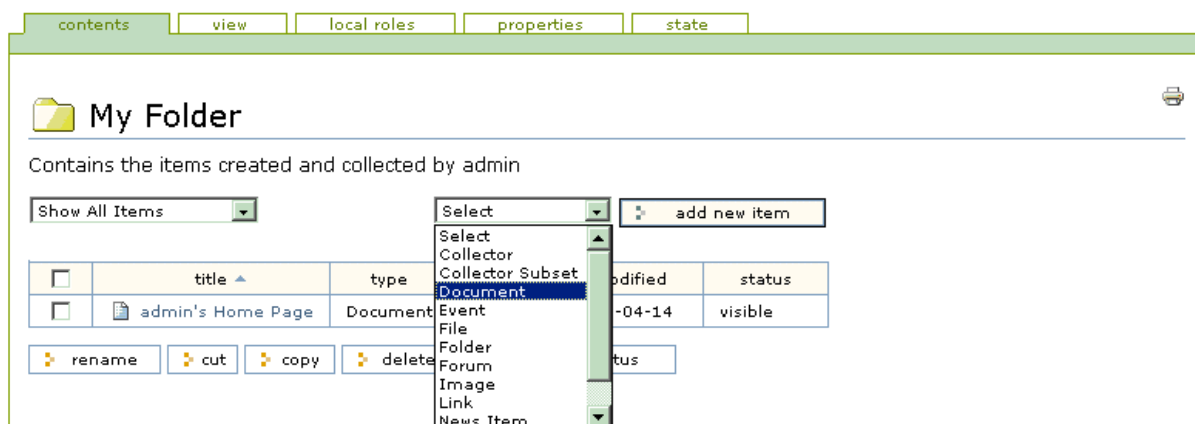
contents view local roles properties state

My Folder

Contains the items created and collected by admin

Show All Items

Select

add new item

Select
Collector
Collector Subset
Document
Event
File
Folder
Forum
Image
Link
News Item

| | title | type | odified | status |
|---|---|---|---|---|
| | admin's Home Page | Document | -04-14 | visible |

rename cut copy delete tus